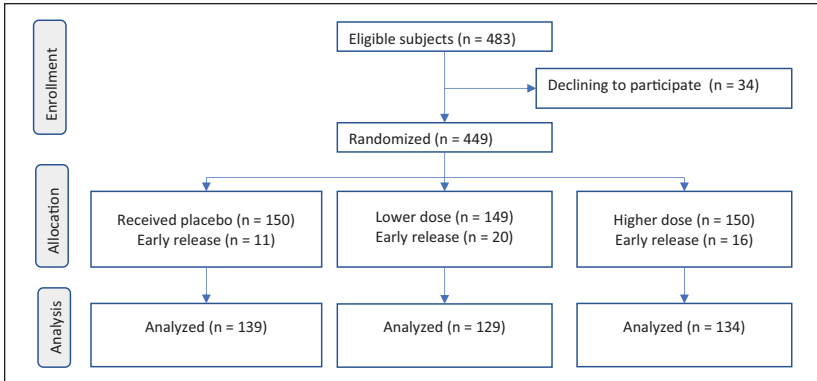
Enrollment

Eligible subjects (n = 483)

Declining to participate (n = 34)

Randomized (n = 449)

Allocation

Received placebo (n = 150)
Early release (n = 11)

Lower dose (n = 149)
Early release (n = 20)

Higher dose (n = 150)
Early release (n = 16)

Analysis

Analyzed (n = 139)

Analyzed (n = 129)

Analyzed (n = 134)